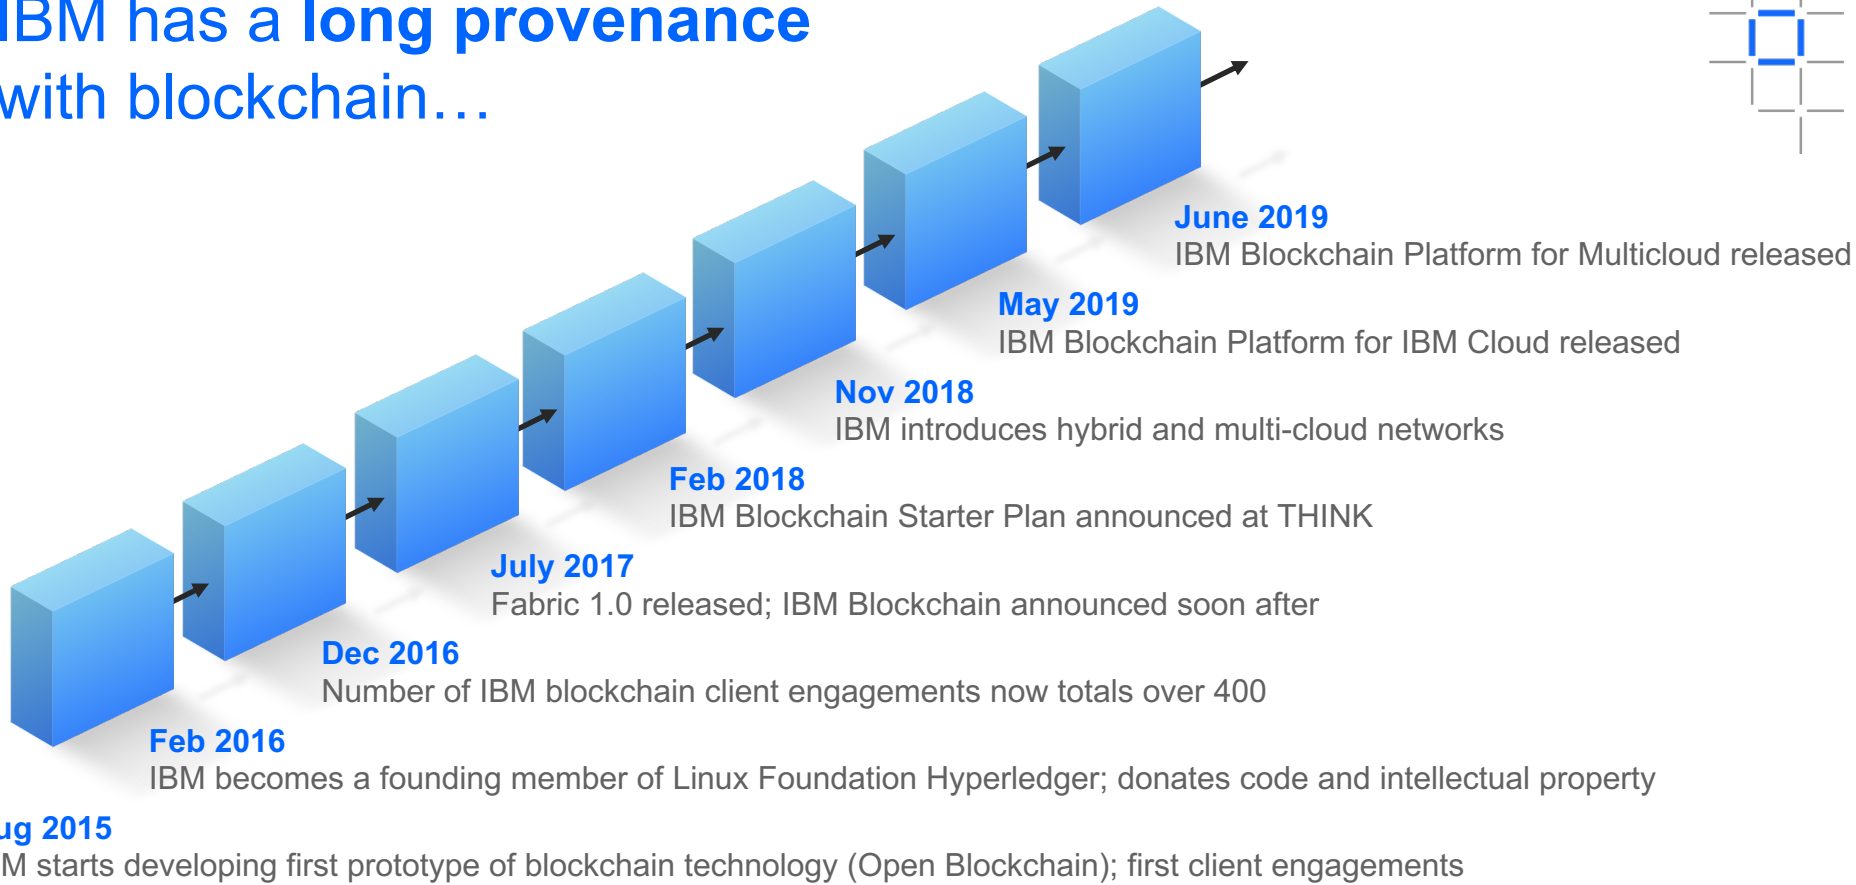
IBM has a long provenance with blockchain…

June 2019
IBM Blockchain Platform for Multicloud released

May 2019
IBM Blockchain Platform for IBM Cloud released

Nov 2018
IBM introduces hybrid and multi-cloud networks

Feb 2018
IBM Blockchain Starter Plan announced at THINK

July 2017
Fabric 1.0 released; IBM Blockchain announced soon after

Dec 2016
Number of IBM blockchain client engagements now totals over 400

Feb 2016
IBM becomes a founding member of Linux Foundation Hyperledger; donates code and intellectual property

ug 2015
M starts developing first prototype of blockchain technology (Open Blockchain); first client engagements